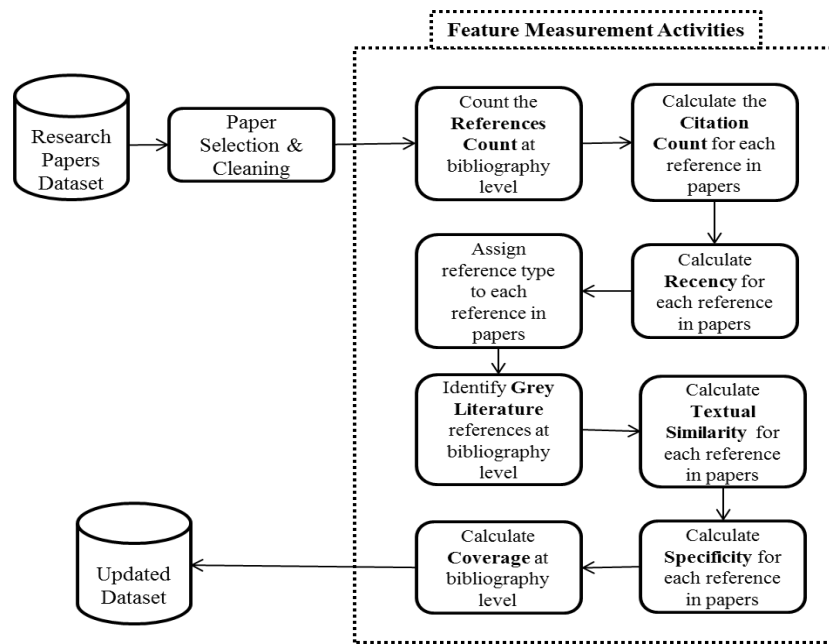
Feature Measurement Activities

Research Papers Dataset

Paper Selection & Cleaning

Count the **References Count** at bibliography level

Calculate the **Citation Count** for each reference in papers

Calculate **Recency** for each reference in papers

Assign reference type to each reference in papers

Identify **Grey Literature** references at bibliography level

Calculate **Textual Similarity** for each reference in papers

Calculate **Specificity** for each reference in papers

Calculate **Coverage** at bibliography level

Updated Dataset